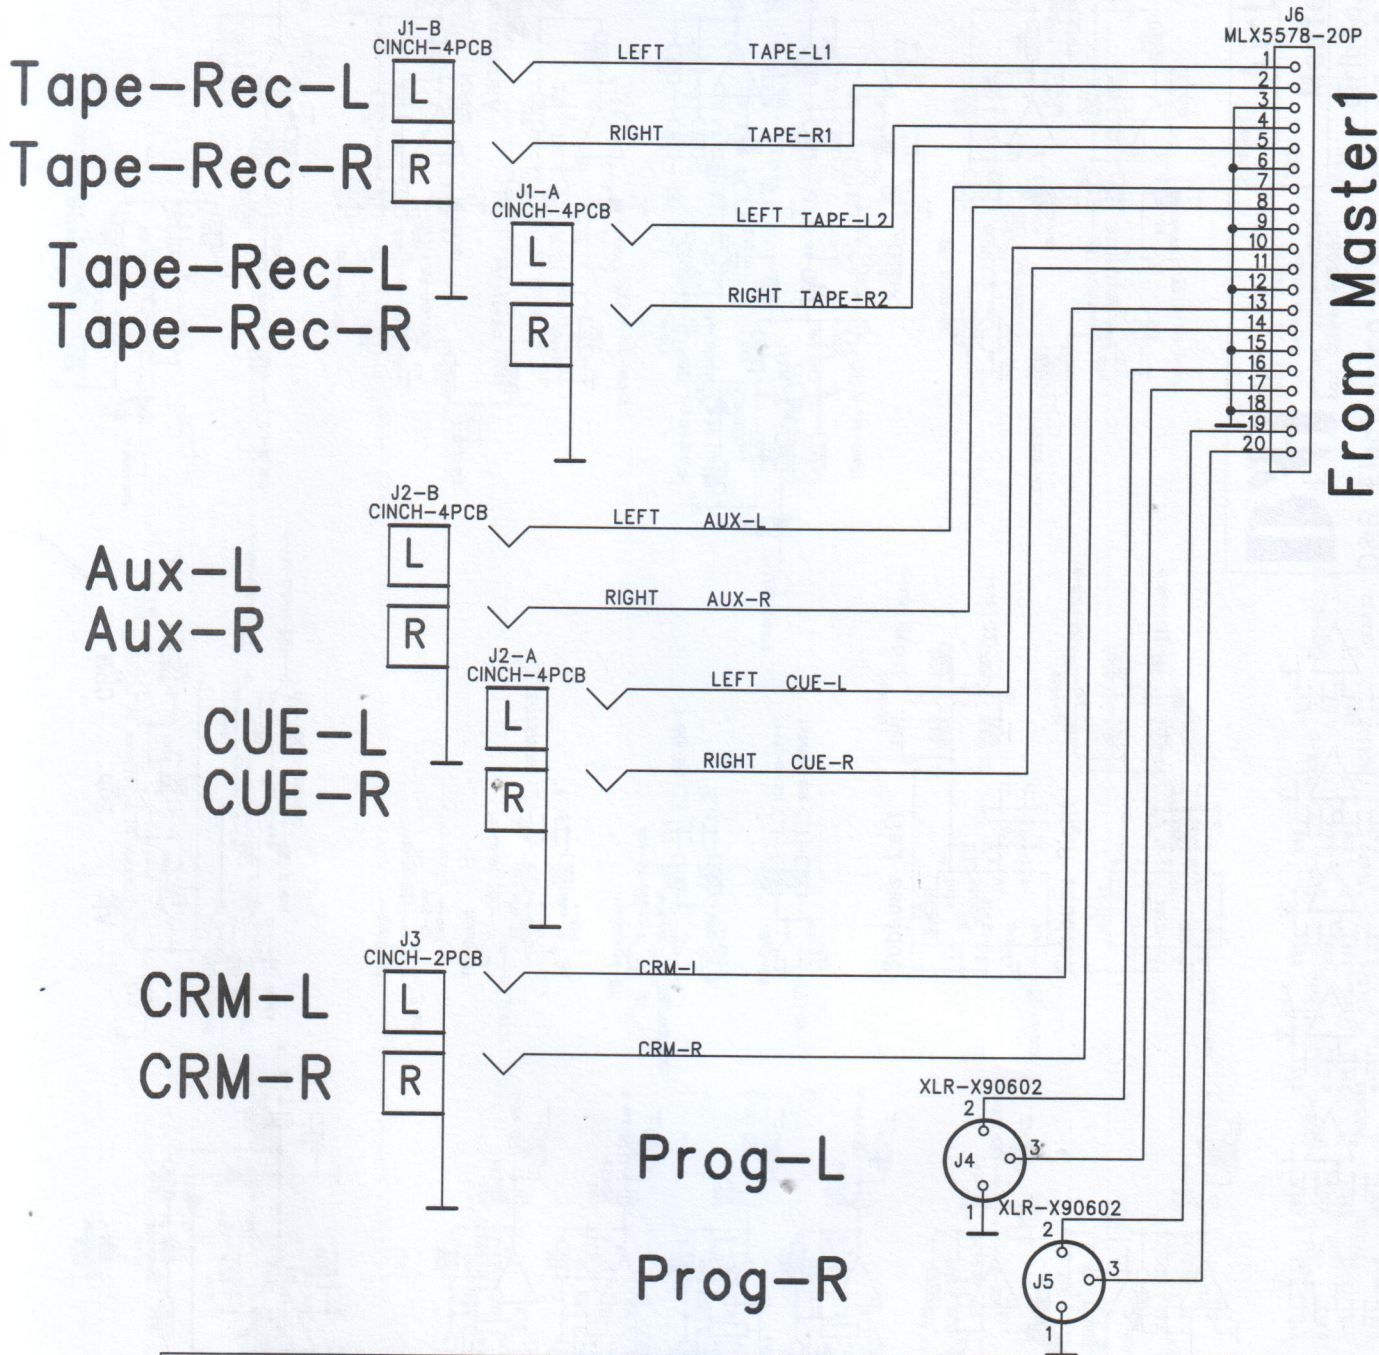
J6
MLX5578-20P

J1-B
CINCH-4PCB

Tape-Rec-L
L
LEFT
TAPE-L1

Tape-Rec-R
R
RIGHT
TAPE-R1

J1-A
CINCH-4PCB

Tape-Rec-L
L
LEFT
TAPE-L2

Tape-Rec-R
R
RIGHT
TAPE-R2

1
2
3
4
5
6
7
8
9
10
11
12
13
14
15
16
17
18
19
20

From Master1

J2-B
CINCH-4PCB

Aux-L
L
LEFT
AUX-L

Aux-R
R
RIGHT
AUX-R

J2-A
CINCH-4PCB

CUE-L
L
LEFT
CUE-L

CUE-R
R
RIGHT
CUE-R

J3
CINCH-2PCB

CRM-L
L
CRM-L

CRM-R
R
CRM-R

XLR-X90602
2
J4
3
1

Prog-L

XLR-X90602
2
J5
3
1

Prog-R